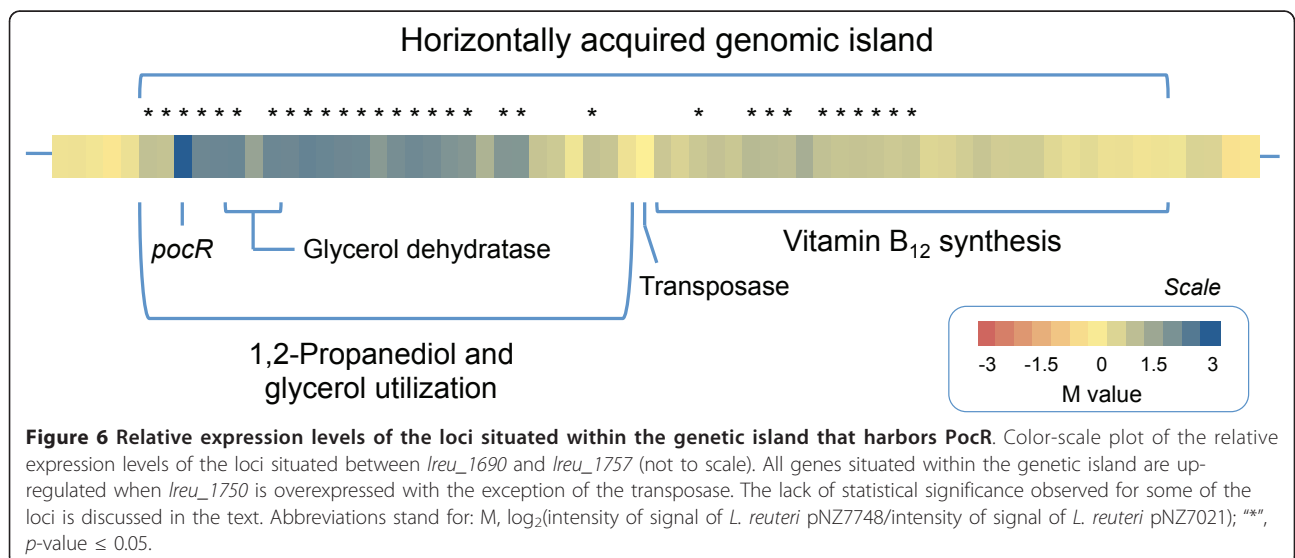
Horizontally acquired genomic island

* * * * * *   * * * * * * * * * * * *   * *   *   *   * * *   * * * * * *

pocR

Glycerol dehydratase

Vitamin B$_{12}$ synthesis

Transposase

Scale

-3   -1.5   0   1.5   3

M value

1,2-Propanediol and glycerol utilization

**Figure 6 Relative expression levels of the loci situated within the genetic island that harbors PocR**. Color-scale plot of the relative expression levels of the loci situated between *lreu_1690* and *lreu_1757* (not to scale). All genes situated within the genetic island are upregulated when *lreu_1750* is overexpressed with the exception of the transposase. The lack of statistical significance observed for some of the loci is discussed in the text. Abbreviations stand for: M, log$_2$(intensity of signal of *L. reuteri* pNZ7748/intensity of signal of *L. reuteri* pNZ7021); "*", *p*-value ≤ 0.05.